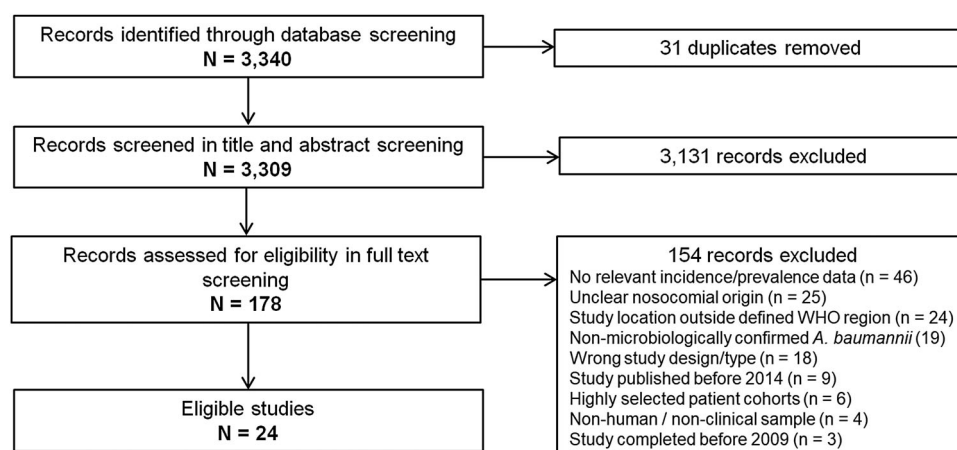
Records identified through database screening
**N = 3,340**

31 duplicates removed

Records screened in title and abstract screening
**N = 3,309**

3,131 records excluded

Records assessed for eligibility in full text screening
**N = 178**

154 records excluded
No relevant incidence/prevalence data (n = 46)
Unclear nosocomial origin (n = 25)
Study location outside defined WHO region (n = 24)
Non-microbiologically confirmed *A. baumannii* (19)
Wrong study design/type (n = 18)
Study published before 2014 (n = 9)
Highly selected patient cohorts (n = 6)
Non-human / non-clinical sample (n = 4)
Study completed before 2009 (n = 3)

Eligible studies
**N = 24**